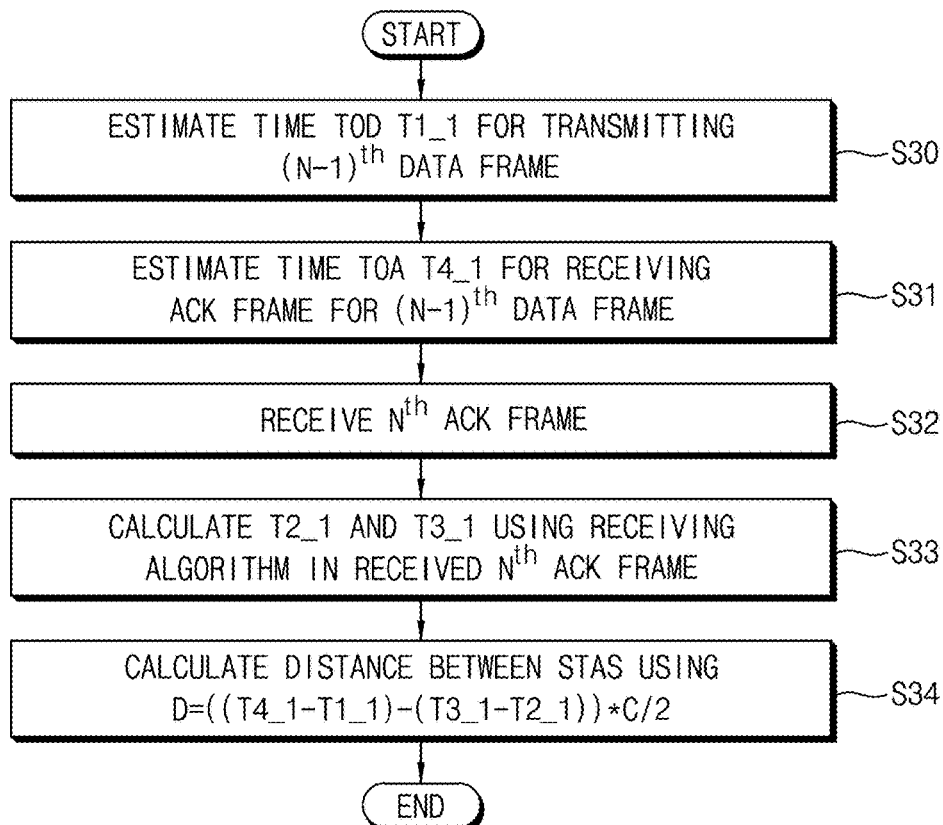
START

ESTIMATE TIME TOD T1_1 FOR TRANSMITTING $(N-1)^{th}$ DATA FRAME

S30

ESTIMATE TIME TOA T4_1 FOR RECEIVING ACK FRAME FOR $(N-1)^{th}$ DATA FRAME

S31

RECEIVE $N^{th}$ ACK FRAME

S32

CALCULATE T2_1 AND T3_1 USING RECEIVING ALGORITHM IN RECEIVED $N^{th}$ ACK FRAME

S33

CALCULATE DISTANCE BETWEEN STAS USING D=((T4_1-T1_1)-(T3_1-T2_1))*C/2

S34

END